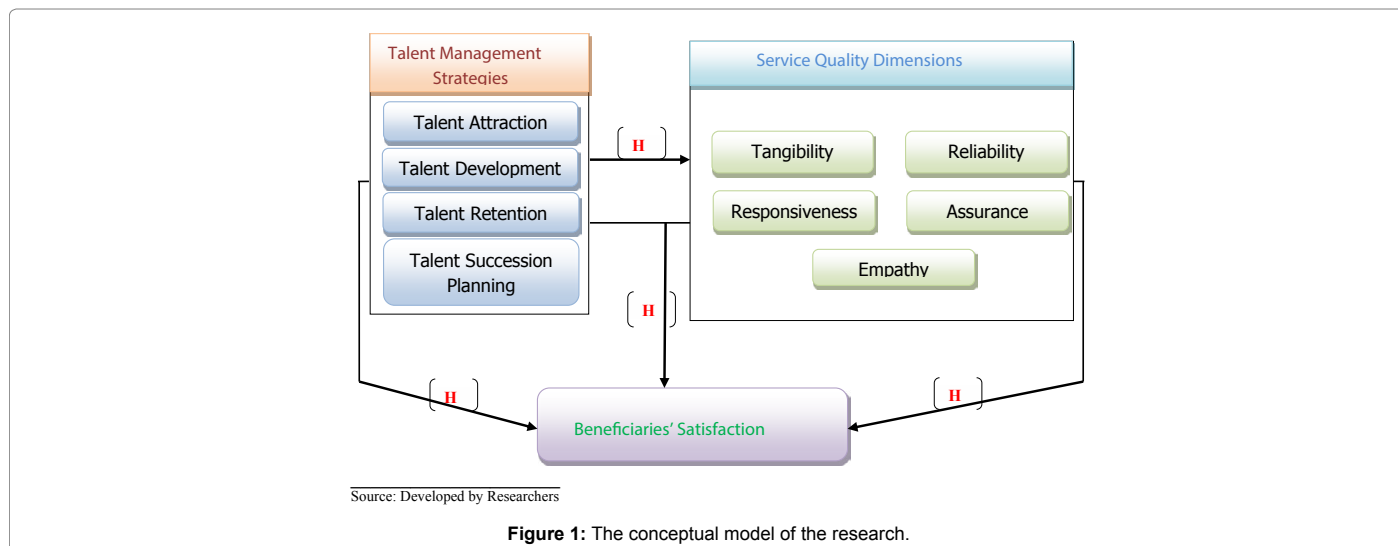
Talent Management Strategies

Talent Attraction

Talent Development

Talent Retention

Talent Succession Planning

H

Service Quality Dimensions

Tangibility

Reliability

Responsiveness

Assurance

Empathy

H

H

H

Beneficiaries' Satisfaction

Source: Developed by Researchers

**Figure 1:** The conceptual model of the research.